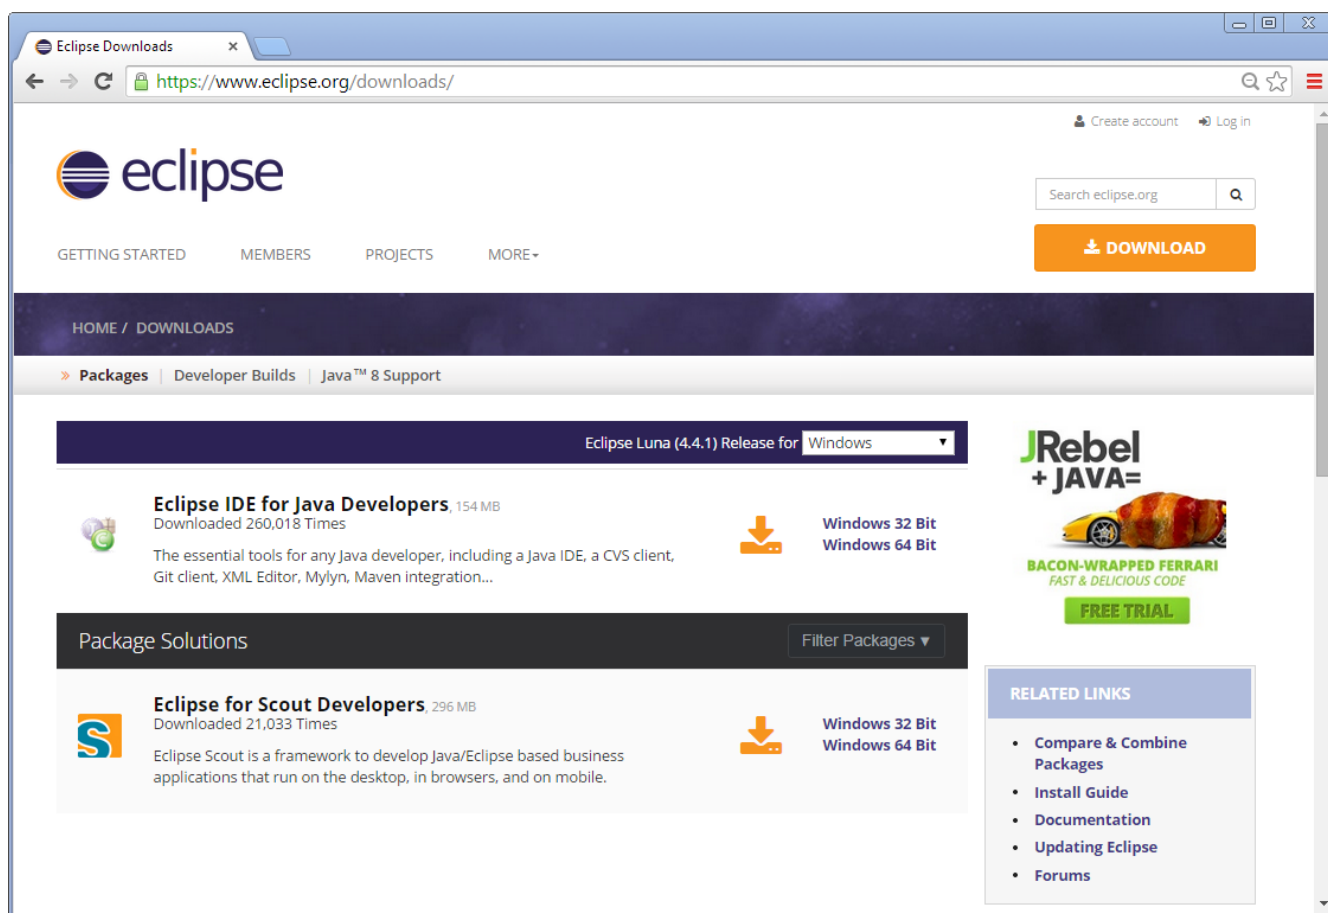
Eclipse Downloads ×

https://www.eclipse.org/downloads/

Create account Log in

eclipse

Search eclipse.org

GETTING STARTED MEMBERS PROJECTS MORE▾

DOWNLOAD

HOME / DOWNLOADS

» Packages | Developer Builds | Java™ 8 Support

Eclipse Luna (4.4.1) Release for Windows

**Eclipse IDE for Java Developers**, 154 MB
Downloaded 260,018 Times

The essential tools for any Java developer, including a Java IDE, a CVS client, Git client, XML Editor, Mylyn, Maven integration...

Windows 32 Bit
Windows 64 Bit

Package Solutions

Filter Packages ▾

**Eclipse for Scout Developers**, 296 MB
Downloaded 21,033 Times

Eclipse Scout is a framework to develop Java/Eclipse based business applications that run on the desktop, in browsers, and on mobile.

Windows 32 Bit
Windows 64 Bit

JRebel + JAVA=
BACON-WRAPPED FERRARI
FAST & DELICIOUS CODE
FREE TRIAL

RELATED LINKS

- Compare & Combine Packages
- Install Guide
- Documentation
- Updating Eclipse
- Forums